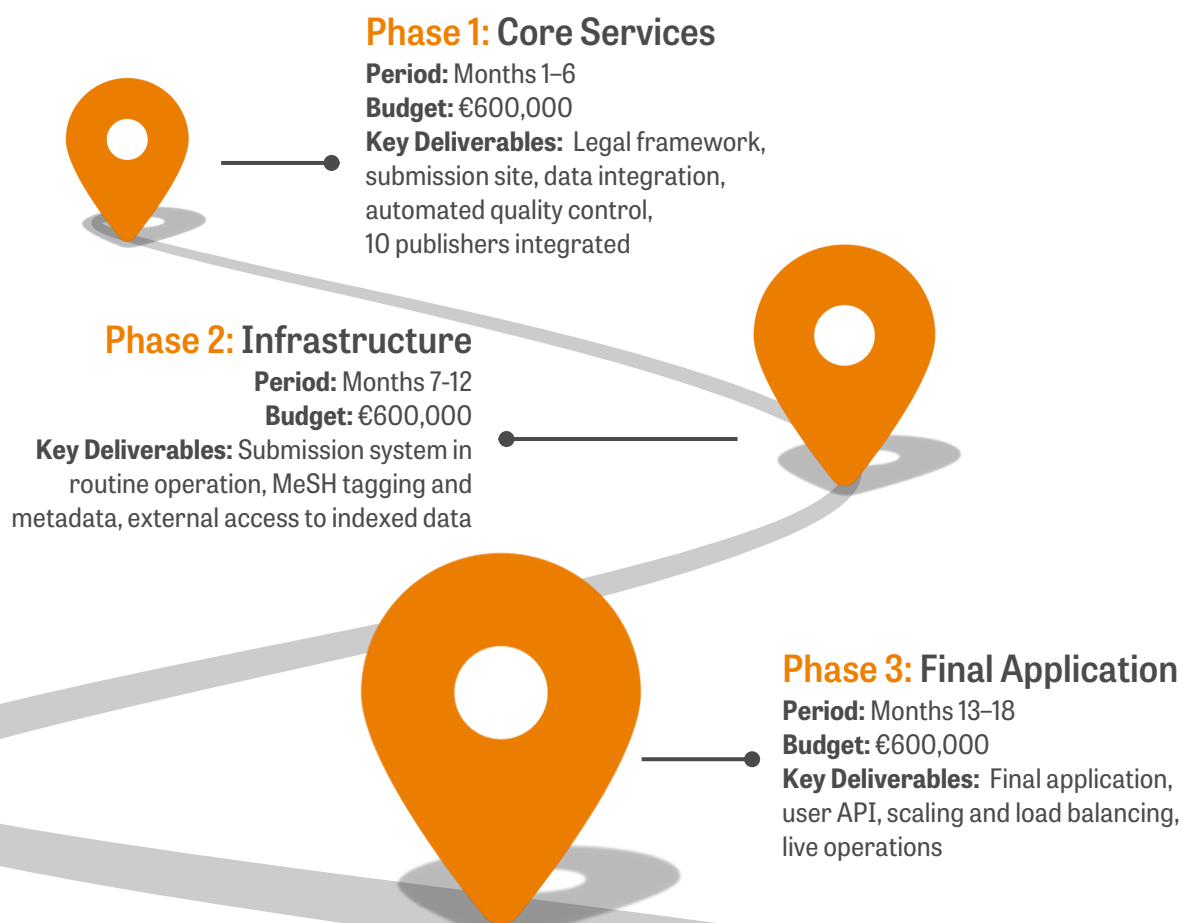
Phase 1: Core Services
Period: Months 1–6
Budget: €600,000
Key Deliverables: Legal framework, submission site, data integration, automated quality control, 10 publishers integrated

Phase 2: Infrastructure
Period: Months 7-12
Budget: €600,000
Key Deliverables: Submission system in routine operation, MeSH tagging and metadata, external access to indexed data

Phase 3: Final Application
Period: Months 13–18
Budget: €600,000
Key Deliverables: Final application, user API, scaling and load balancing, live operations